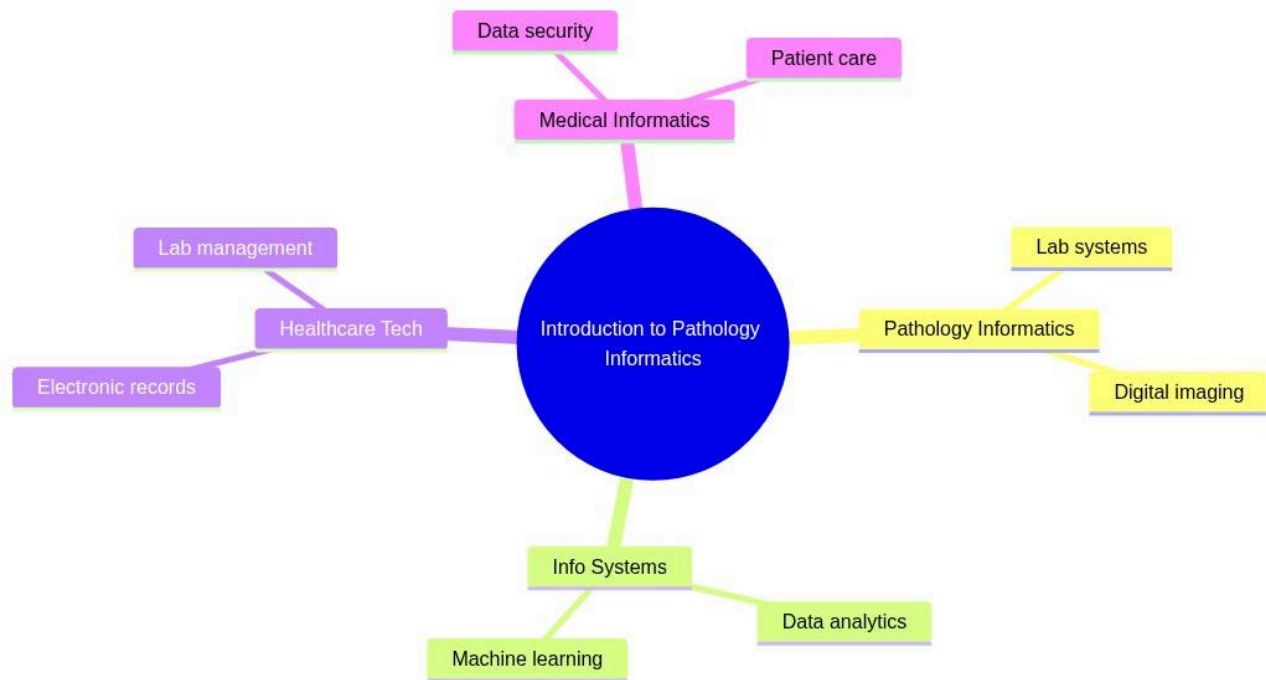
Introduction to Pathology Informatics

Medical Informatics

Data security

Patient care

Pathology Informatics

Lab systems

Digital imaging

Info Systems

Data analytics

Machine learning

Healthcare Tech

Lab management

Electronic records